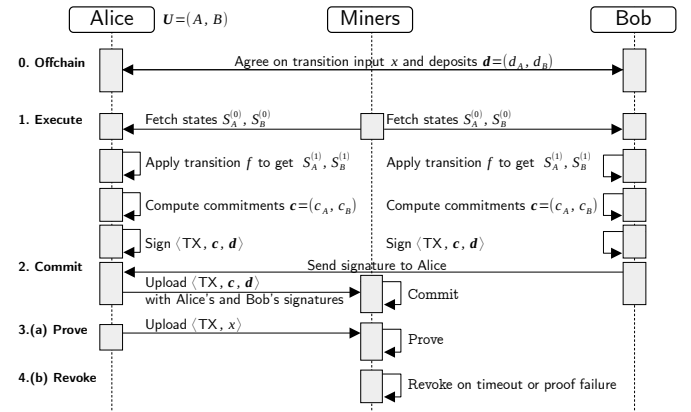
Alice $\boldsymbol{U}=(A, B)$

Miners

Bob

0. Offchain

Agree on transition input $x$ and deposits $\boldsymbol{d}=(d_A, d_B)$

1. Execute

Fetch states $S_A^{(0)}, S_B^{(0)}$

Fetch states $S_A^{(0)}, S_B^{(0)}$

Apply transition $f$ to get $S_A^{(1)}, S_B^{(1)}$

Apply transition $f$ to get $S_A^{(1)}, S_B^{(1)}$

Compute commitments $\boldsymbol{c}=(c_A, c_B)$

Compute commitments $\boldsymbol{c}=(c_A, c_B)$

Sign $\langle \text{TX}, \boldsymbol{c}, \boldsymbol{d} \rangle$

Sign $\langle \text{TX}, \boldsymbol{c}, \boldsymbol{d} \rangle$

2. Commit

Send signature to Alice

Upload $\langle \text{TX}, \boldsymbol{c}, \boldsymbol{d} \rangle$ with Alice's and Bob's signatures

Commit

3.(a) Prove

Upload $\langle \text{TX}, x \rangle$

Prove

4.(b) Revoke

Revoke on timeout or proof failure